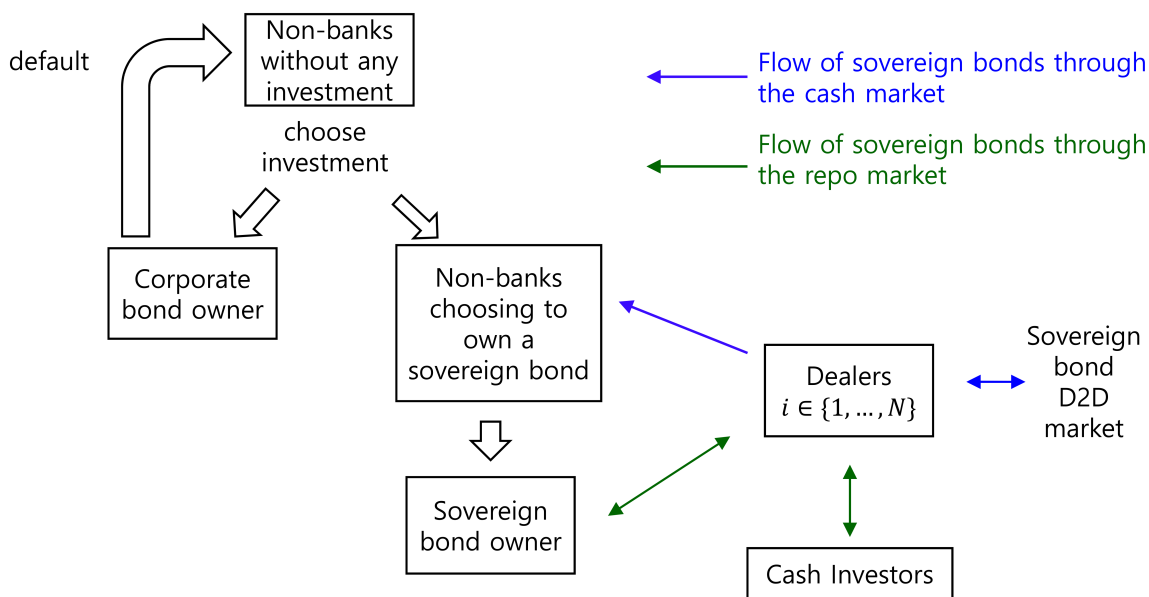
default

Non-banks without any investment

choose investment

Flow of sovereign bonds through the cash market

Flow of sovereign bonds through the repo market

Corporate bond owner

Non-banks choosing to own a sovereign bond

Dealers $i \in \{1, \ldots, N\}$

Sovereign bond D2D market

Sovereign bond owner

Cash Investors